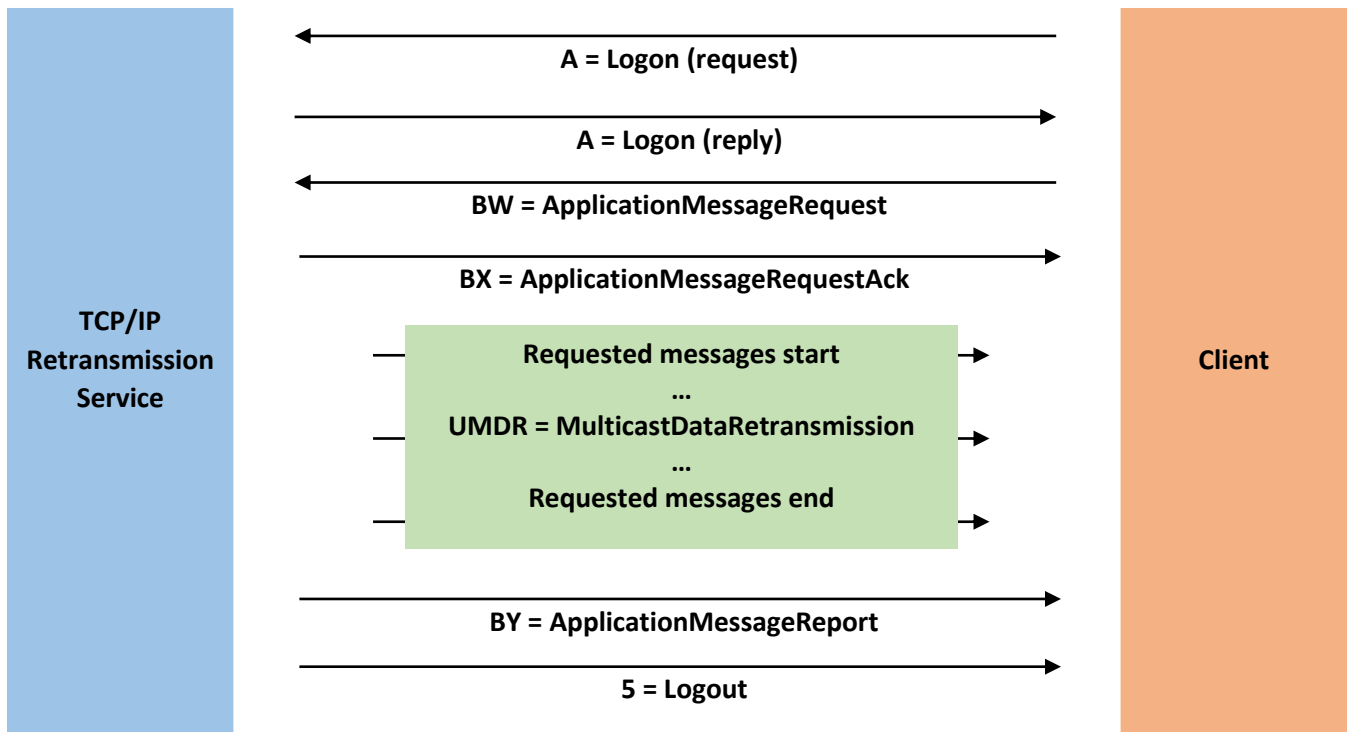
TCP/IP Retransmission Service

A = Logon (request)

A = Logon (reply)

BW = ApplicationMessageRequest

BX = ApplicationMessageRequestAck

Requested messages start

…

UMDR = MulticastDataRetransmission

…

Requested messages end

BY = ApplicationMessageReport

5 = Logout

Client